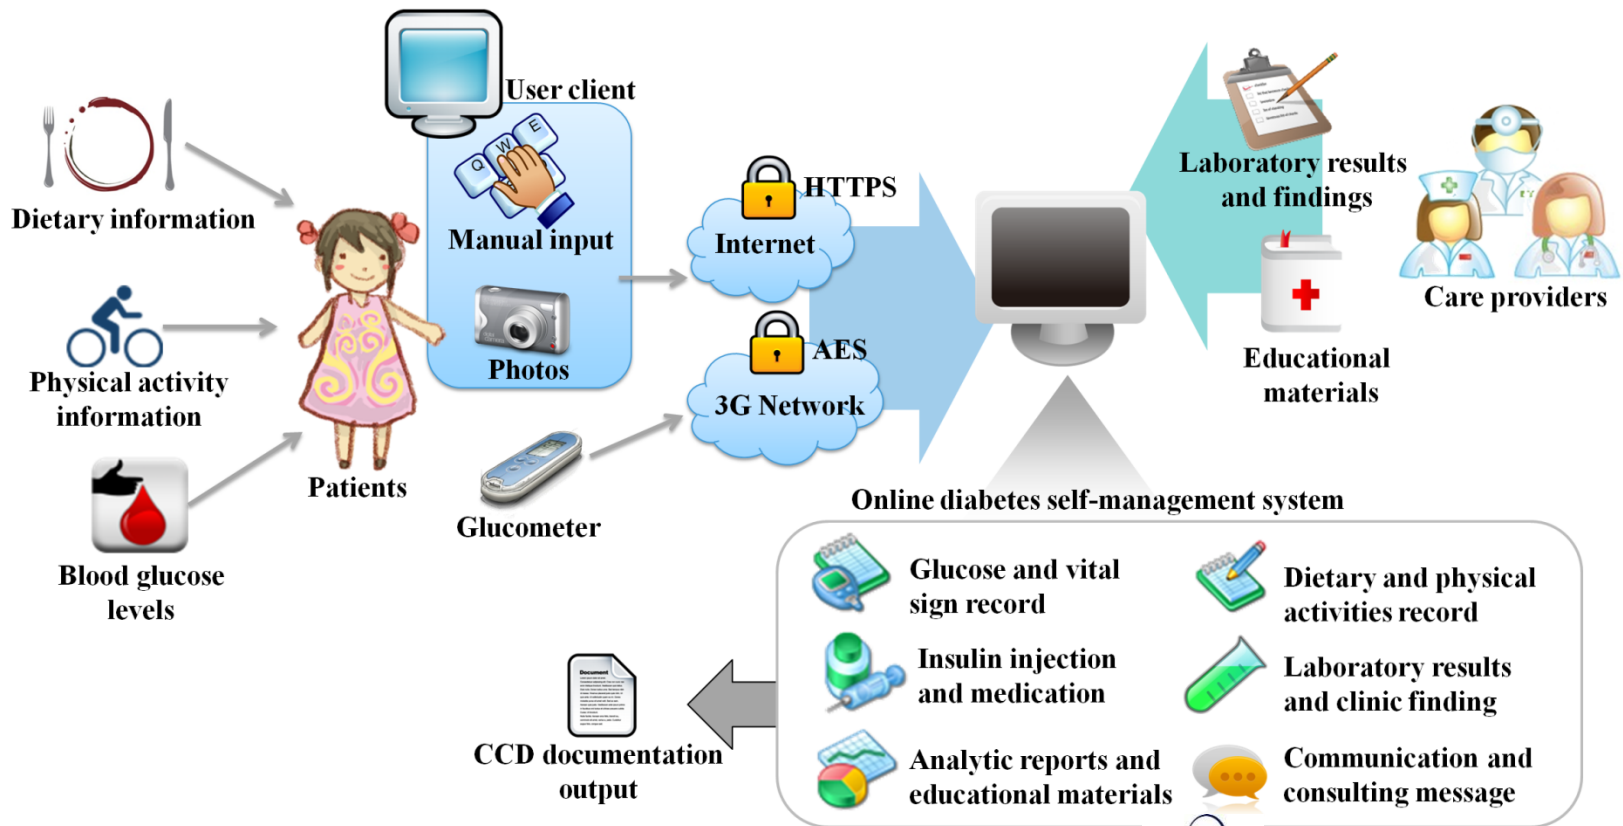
User client

Dietary information

Manual input

Photos

Physical activity information

Patients

Blood glucose levels

Glucometer

HTTPS

Internet

AES

3G Network

Laboratory results and findings

Educational materials

Care providers

Online diabetes self-management system

Glucose and vital sign record

Dietary and physical activities record

Insulin injection and medication

Laboratory results and clinic finding

Analytic reports and educational materials

Communication and consulting message

Document

CCD documentation output